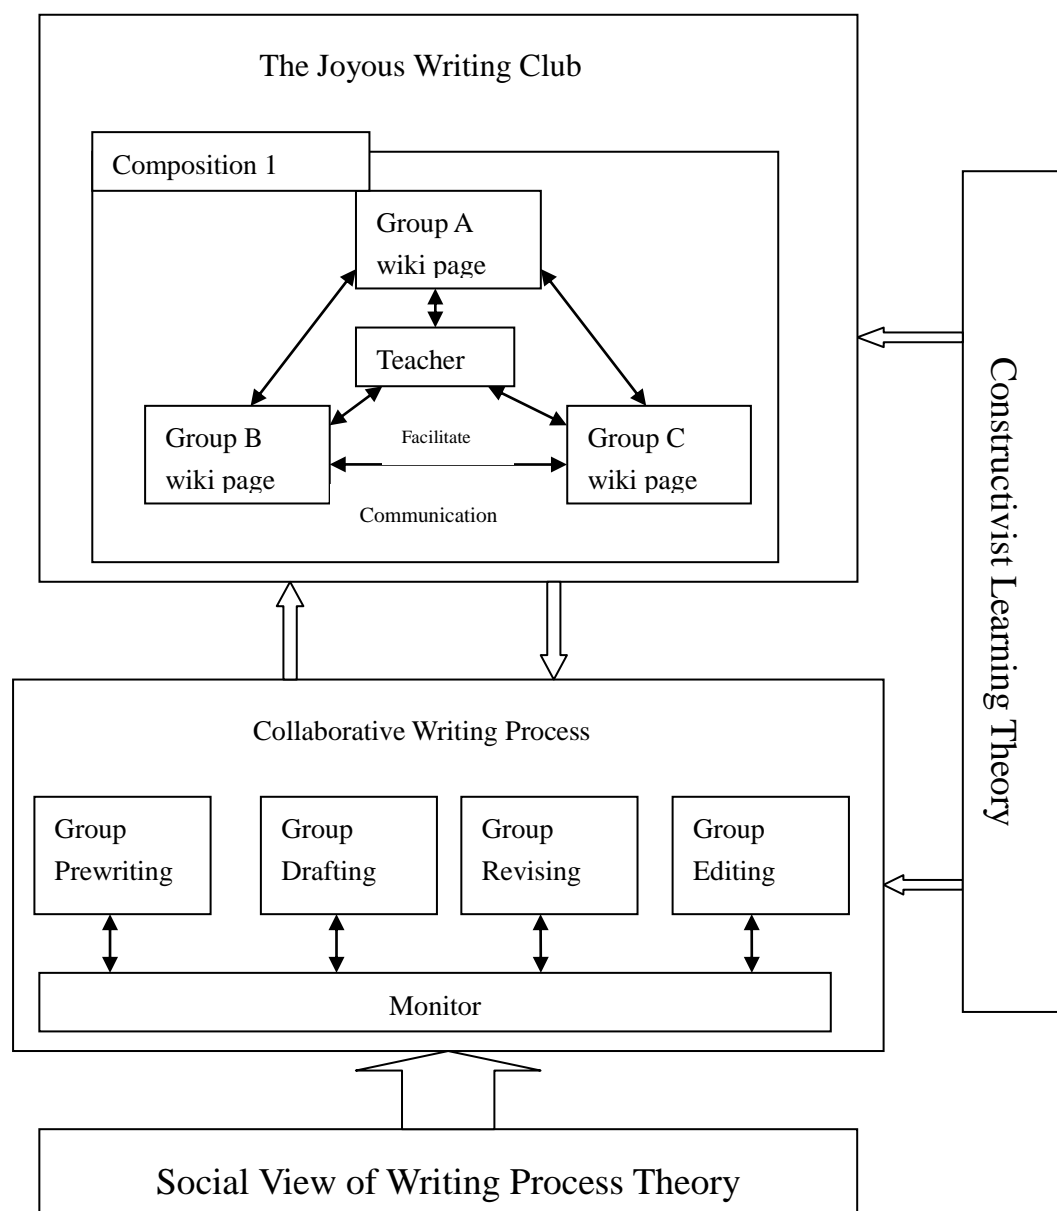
The Joyous Writing Club

Composition 1

Group A
wiki page

Teacher

Group B
wiki page

Facilitate

Group C
wiki page

Communication

Constructivist Learning Theory

Collaborative Writing Process

Group
Prewriting

Group
Drafting

Group
Revising

Group
Editing

Monitor

Social View of Writing Process Theory